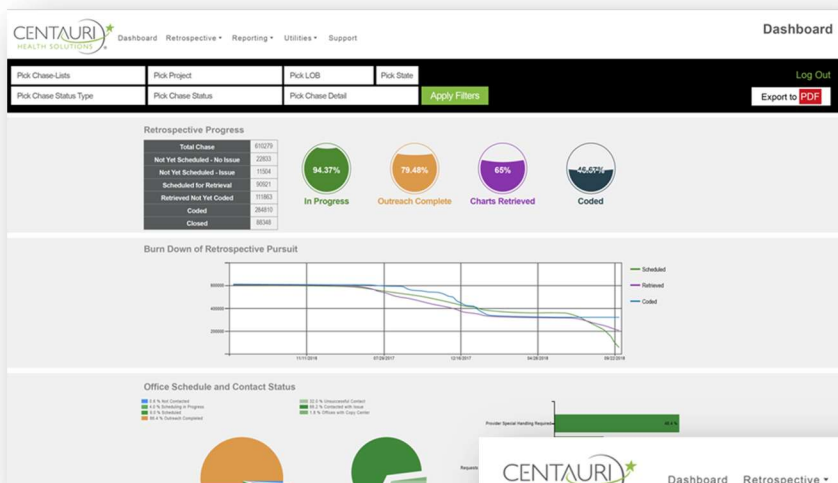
CENTAURI HEALTH SOLUTIONS

Dashboard Retrospective ▾ Reporting ▾ Utilities ▾ Support

Dashboard

Pick Chase-Lists
Pick Project
Pick LOB
Pick State
Log Out

Pick Chase Status Type
Pick Chase Status
Pick Chase Detail
Apply Filters
Export to PDF

Retrospective Progress

| Total Chase | 610279 |
|---|---|
| Not Yet Scheduled - No Issue | 22833 |
| Not Yet Scheduled - Issue | 11504 |
| Scheduled for Retrieval | 90921 |
| Retrieved Not Yet Coded | 111863 |
| Coded | 284810 |
| Closed | 88348 |

94.37%
In Progress

79.48%
Outreach Complete

65%
Charts Retrieved

45.67%
Coded

Burn Down of Retrospective Pursuit

60000
40000
20000

11/1/2018
07/28/2017
12/16/2017
04/28/2018
09/22/2018

Scheduled
Retrieved
Coded

Office Schedule and Contact Status

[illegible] % Not Contacted
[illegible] % Scheduling in Progress
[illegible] % Scheduled
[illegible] % Outreach Completed
32.0 % Unsuccessful Contact
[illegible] % Contacted with Issue
1.6 % Offices with Copy Center

Provider Special Handling Required
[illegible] %

Requests

CENTAURI

Dashboard Retrospective ▾